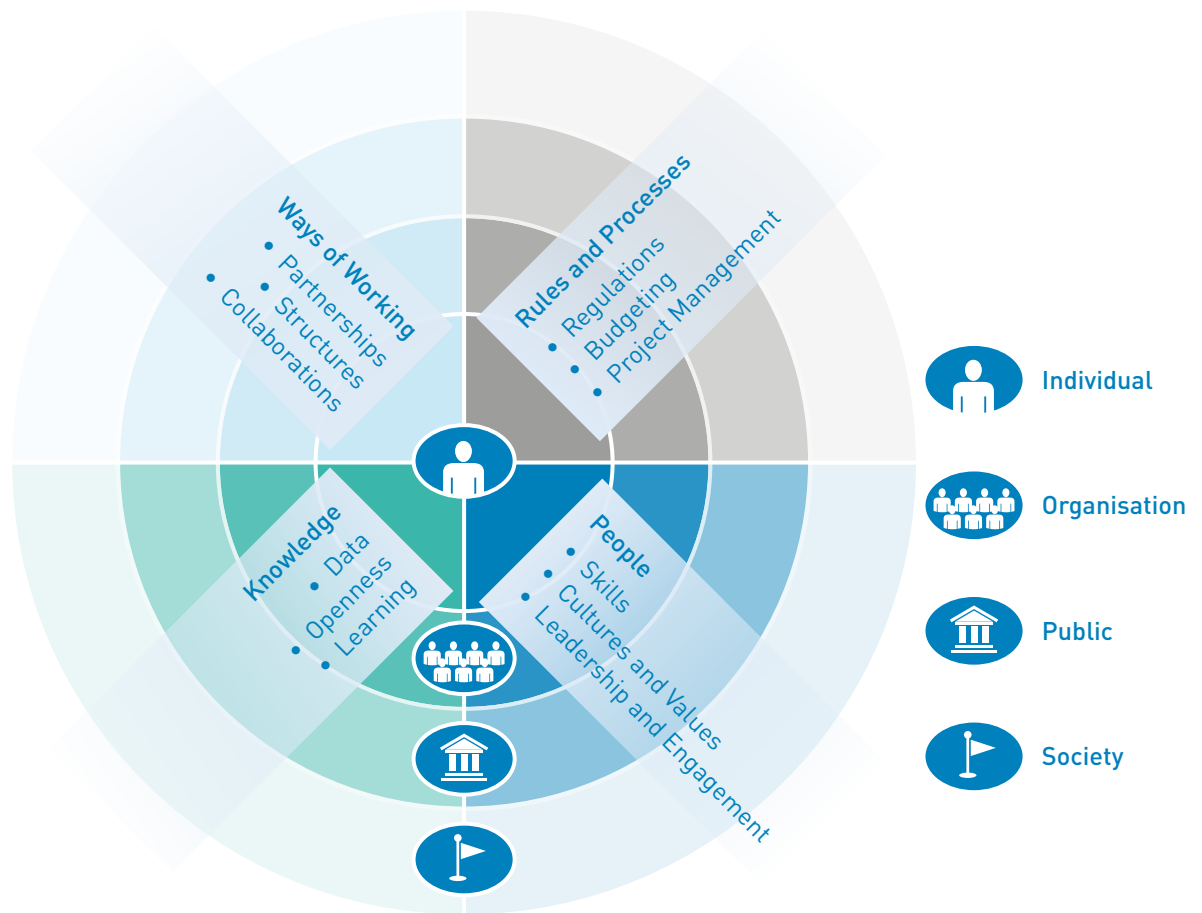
Ways of Working
• Partnerships
• Structures
• Collaborations

Rules and Processes
• Regulations
• Budgeting
• Project Management

Knowledge
• Data
• Openness
• Learning

People
• Skills
• Cultures and Values
• Leadership and Engagement

Individual

Organisation

Public

Society